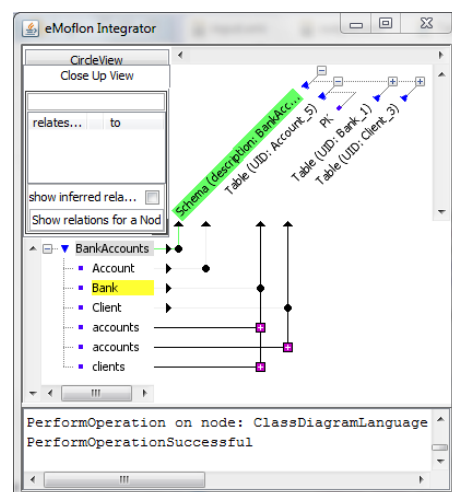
eMoflon Integrator

CircleView
Close Up View

relates... | to

show inferred rela...
Show relations for a Nod

Schema (description: BankAcc...
Table (UID: Account_5)
PK
Table (UID: Bank_1)
Table (UID: Client_3)

BankAccounts
Account
Bank
Client
accounts
accounts
clients

PerformOperation on node: ClassDiagramLanguage
PerformOperationSuccessful